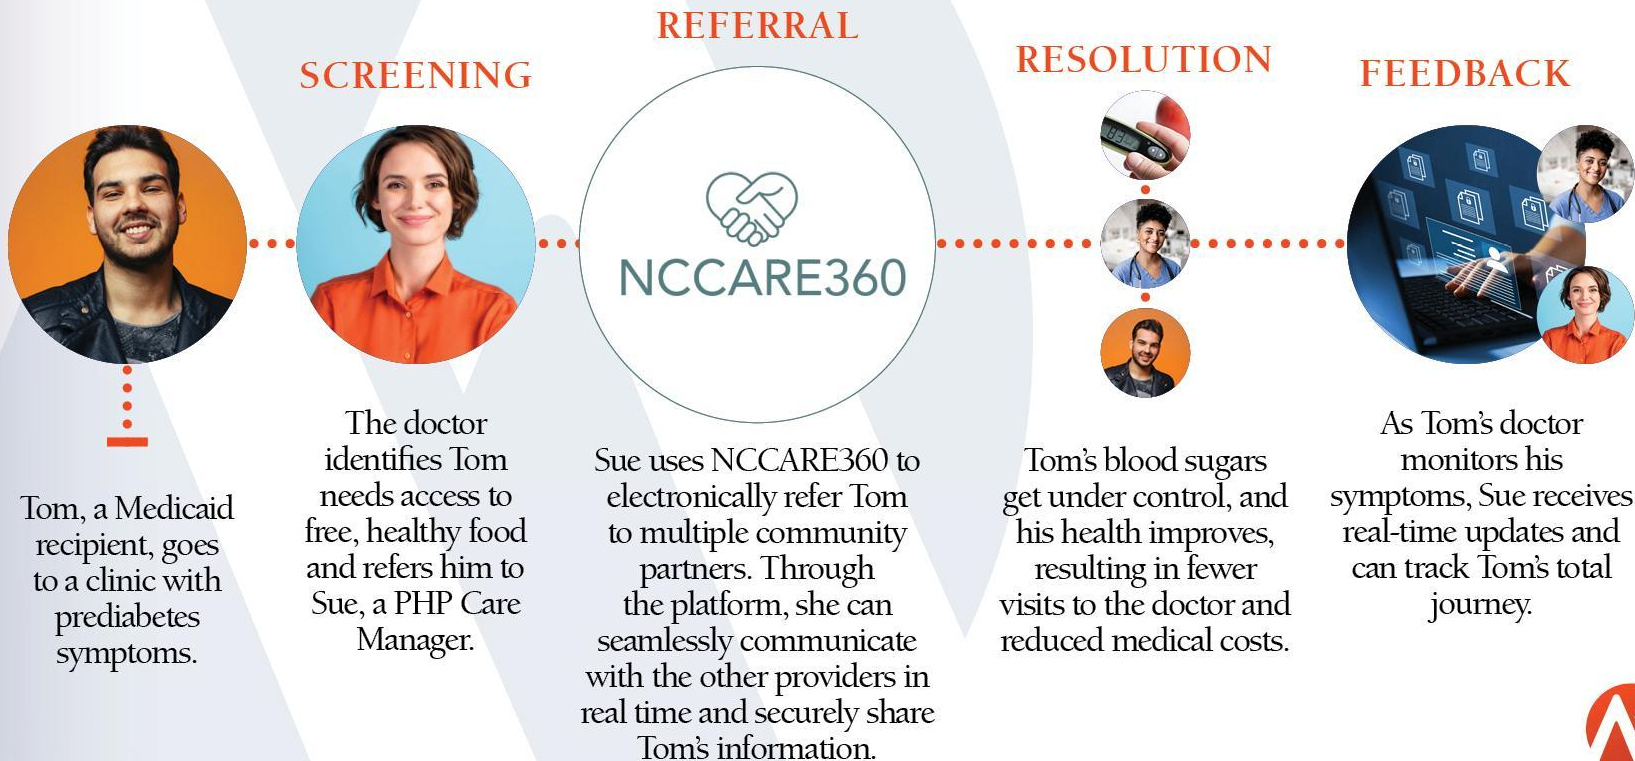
Tom, a Medicaid recipient, goes to a clinic with prediabetes symptoms.

SCREENING

The doctor identifies Tom needs access to free, healthy food and refers him to Sue, a PHP Care Manager.

REFERRAL

NCCARE360

Sue uses NCCARE360 to electronically refer Tom to multiple community partners. Through the platform, she can seamlessly communicate with the other providers in real time and securely share Tom's information.

RESOLUTION

Tom's blood sugars get under control, and his health improves, resulting in fewer visits to the doctor and reduced medical costs.

FEEDBACK

As Tom's doctor monitors his symptoms, Sue receives real-time updates and can track Tom's total journey.